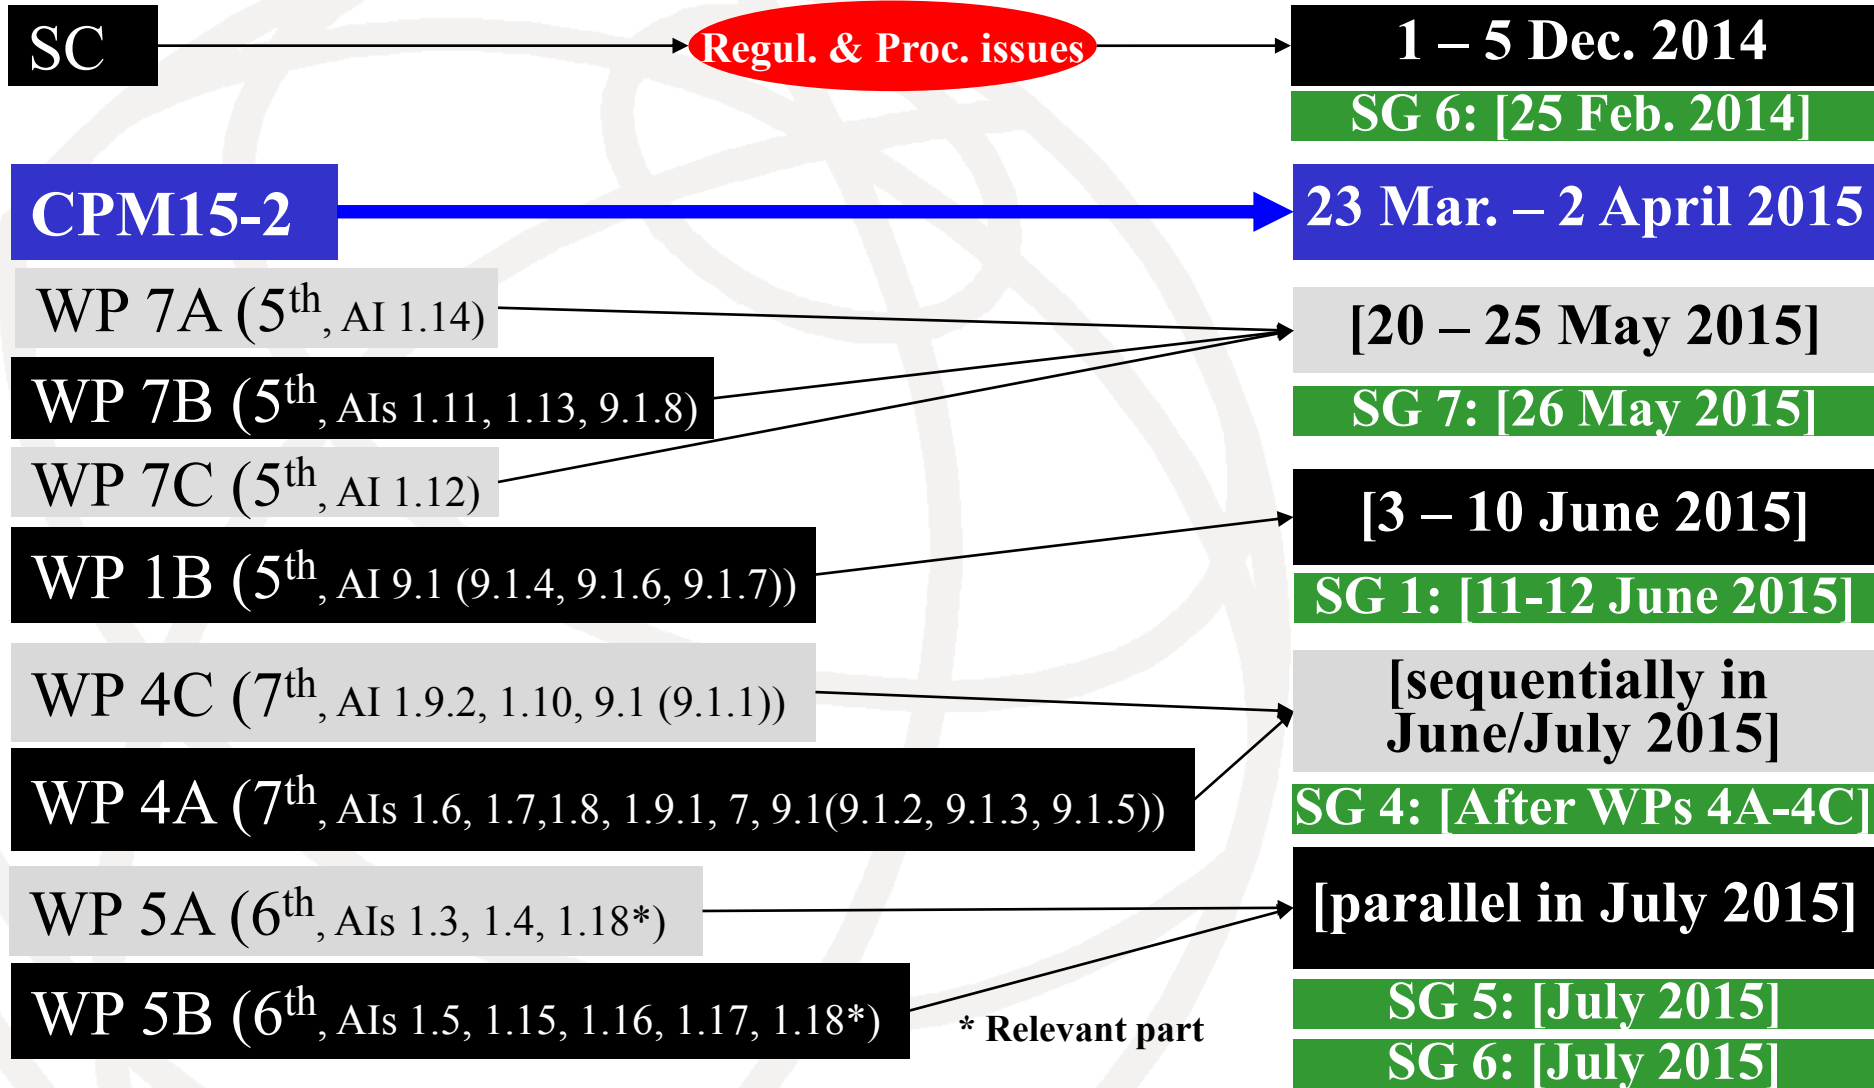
SC

Regul. & Proc. issues

1 – 5 Dec. 2014

SG 6: [25 Feb. 2014]

CPM15-2

23 Mar. – 2 April 2015

WP 7A ($5^{th}$, AI 1.14)

WP 7B ($5^{th}$, AIs 1.11, 1.13, 9.1.8)

WP 7C ($5^{th}$, AI 1.12)

[20 – 25 May 2015]

SG 7: [26 May 2015]

WP 1B ($5^{th}$, AI 9.1 (9.1.4, 9.1.6, 9.1.7))

[3 – 10 June 2015]

SG 1: [11-12 June 2015]

WP 4C ($7^{th}$, AI 1.9.2, 1.10, 9.1 (9.1.1))

WP 4A ($7^{th}$, AIs 1.6, 1.7,1.8, 1.9.1, 7, 9.1(9.1.2, 9.1.3, 9.1.5))

[sequentially in June/July 2015]

SG 4: [After WPs 4A-4C]

WP 5A ($6^{th}$, AIs 1.3, 1.4, 1.18*)

WP 5B ($6^{th}$, AIs 1.5, 1.15, 1.16, 1.17, 1.18*)

* Relevant part

[parallel in July 2015]

SG 5: [July 2015]

SG 6: [July 2015]